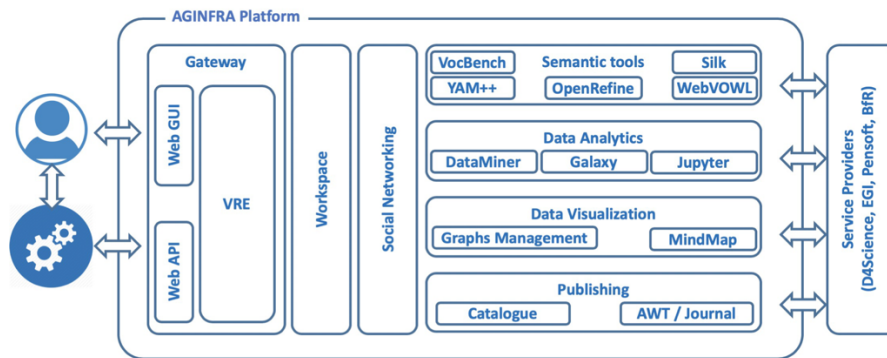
AGINFRA Platform

Gateway

Web GUI

VRE

Web API

Workspace

Social Networking

VocBench
Semantic tools
Silk
YAM++
OpenRefine
WebVOWL

Data Analytics
DataMiner
Galaxy
Jupyter

Data Visualization
Graphs Management
MindMap

Publishing
Catalogue
AWT / Journal

Service Providers
(D4Science, EGI, Pensoft, BfR)